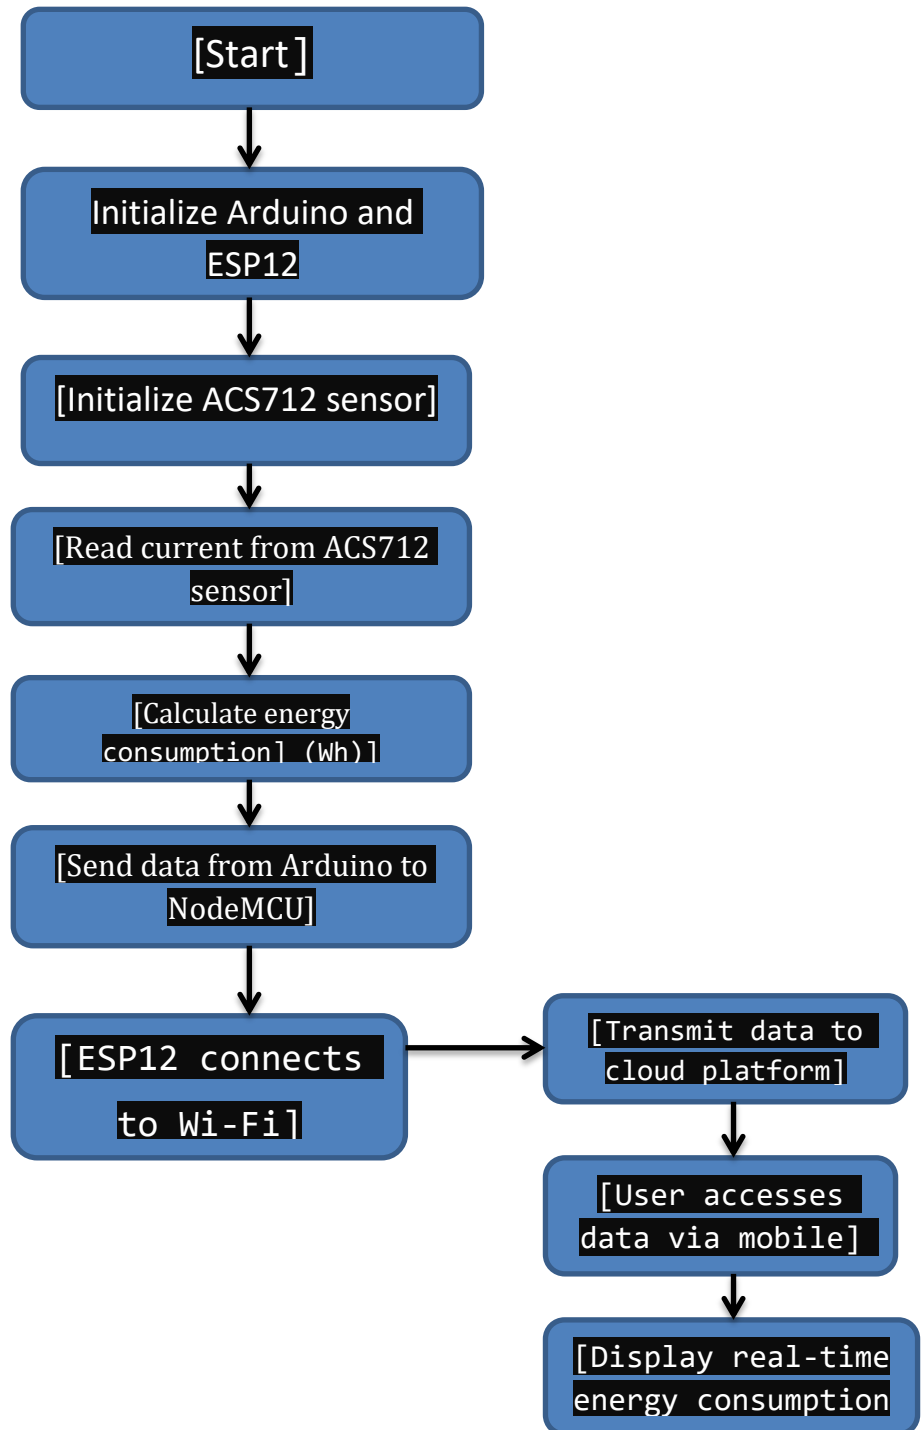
[Start]

Initialize Arduino and ESP12

[Initialize ACS712 sensor]

[Read current from ACS712 sensor]

[Calculate energy consumption] (Wh)]

[Send data from Arduino to NodeMCU]

[ESP12 connects to Wi-Fi]

[Transmit data to cloud platform]

[User accesses data via mobile]

[Display real-time energy consumption